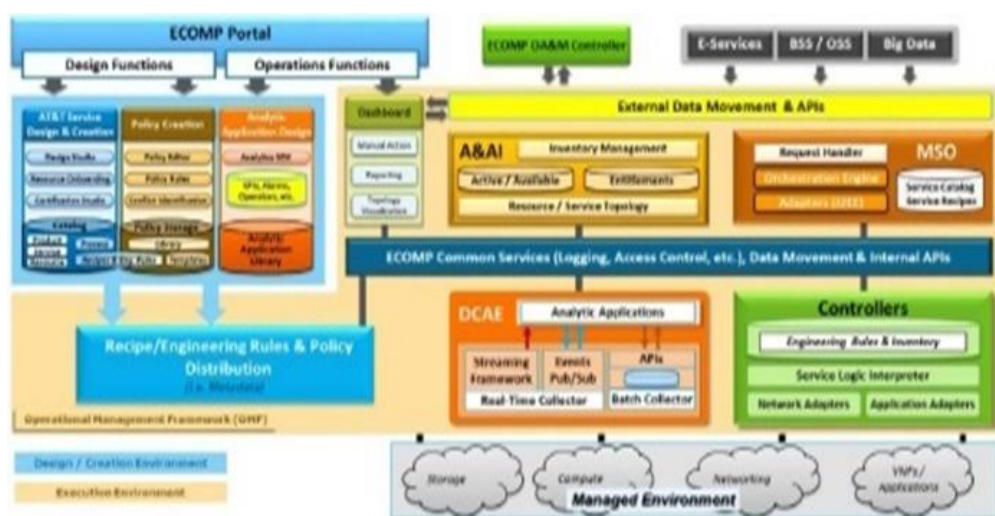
ECOMP Portal

Design Functions

Operations Functions

ECOMP OA&M Controller

E-Services

BSS / OSS

Big Data

AT&T Service Design & Creation

Design Studio

Resource Onboarding

Certification Studio

Catalog

Product

Service

Resource

Policy

Recipes

Eng. Rules

Policy Creation

Policy Editor

Policy Rules

Conflict Identification

Policy Storage

Library

Templates

Analytic Application Design

Analytics SDK

KPIs, Alarms, Operators, etc.

Analytic Application Library

Dashboard

Manual Action

Reporting

Topology Visualization

External Data Movement & APIs

A&AI

Inventory Management

Active / Available

Entitlements

Resource / Service Topology

Request Handler

MSO

Orchestration Engine

Adapters (DSE)

Service Catalog Service Recipes

ECOMP Common Services (Logging, Access Control, etc.), Data Movement & Internal APIs

Recipe/Engineering Rules & Policy Distribution

(i.e. Metadata)

DCAE

Analytic Applications

Streaming Framework

Events Pub/Sub

APIs

Real-Time Collector

Batch Collector

Controllers

Engineering Rules & Inventory

Service Logic Interpreter

Network Adapters

Application Adapters

Operational Management Framework (OMF)

Design / Creation Environment

Execution Environment

Storage

Compute

Networking

VNFs / Applications

Managed Environment